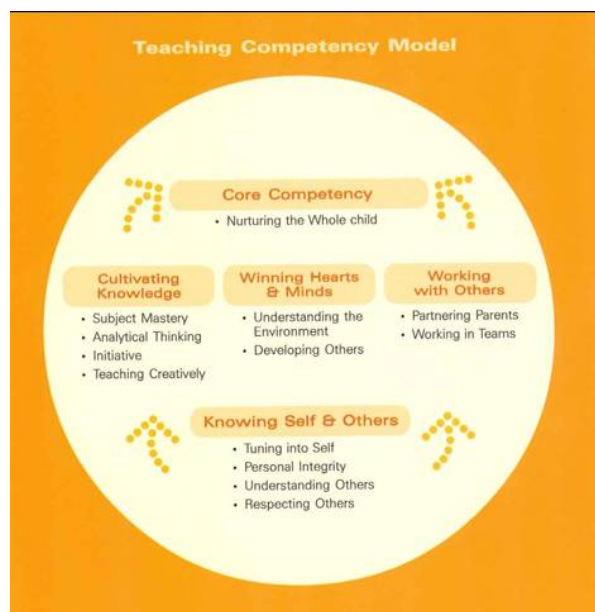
Teaching Competency Model

Core Competency

• Nurturing the Whole child

Cultivating Knowledge

• Subject Mastery
• Analytical Thinking
• Initiative
• Teaching Creatively

Winning Hearts & Minds

• Understanding the Environment
• Developing Others

Working with Others

• Partnering Parents
• Working in Teams

Knowing Self & Others

• Tuning into Self
• Personal Integrity
• Understanding Others
• Respecting Others